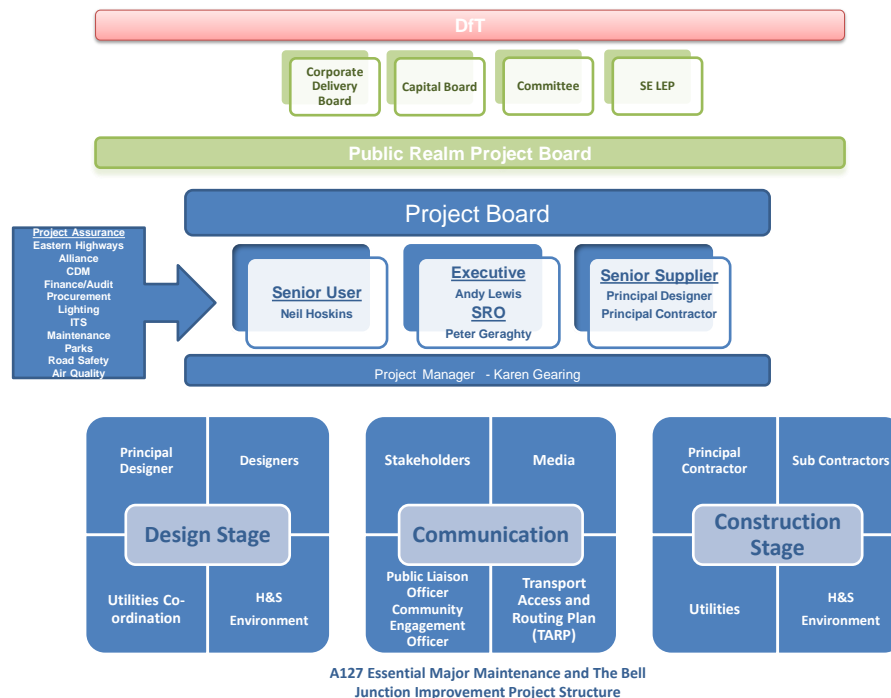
DfT

Corporate Delivery Board

Capital Board

Committee

SE LEP

Public Realm Project Board

Project Board

Project Assurance
Eastern Highways Alliance
CDM
Finance/Audit
Procurement
Lighting
ITS
Maintenance
Parks
Road Safety
Air Quality

Senior User
Neil Hoskins

Executive
Andy Lewis
SRO
Peter Geraghty

Senior Supplier
Principal Designer
Principal Contractor

Project Manager - Karen Gearing

Principal Designer

Designers

Design Stage

Utilities Co-ordination

H&S Environment

Stakeholders

Media

Communication

Public Liaison Officer
Community Engagement Officer

Transport Access and Routing Plan (TARP)

Principal Contractor

Sub Contractors

Construction Stage

Utilities

H&S Environment

A127 Essential Major Maintenance and The Bell Junction Improvement Project Structure